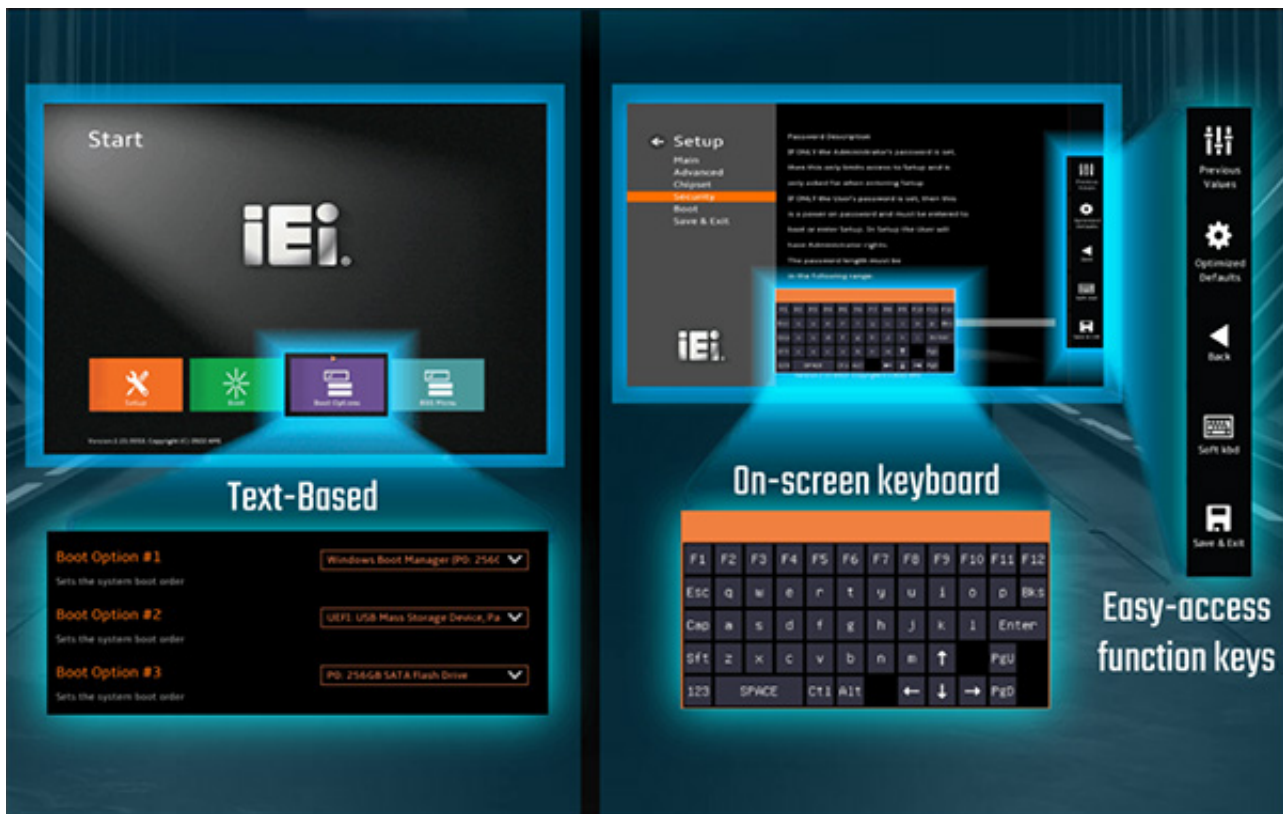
Start

iEi.

Setup

Boot

Boot Options

BBS Menu

Version 2.20.0058. Copyright (C) 2022 AMI

Text-Based

Boot Option #1
Sets the system boot order
Windows Boot Manager (P0: 256G

Boot Option #2
Sets the system boot order
UEFI: USB Mass Storage Device, Pa

Boot Option #3
Sets the system boot order
P0: 256GB SATA Flash Drive

← Setup
Main
Advanced
Chipset
Security
Boot
Save & Exit

Password Description
If ONLY the Administrator's password is set, then this only limits access to Setup and is only asked for when entering Setup.
If ONLY the User's password is set, then this is a power on password and must be entered to boot or enter Setup. In Setup the User will have Administrator rights.
The password length must be in the following range:

iEi.

On-screen keyboard

| F1 | F2 | F3 | F4 | F5 | F6 | F7 | F8 | F9 | F10 | F11 | F12 |
|---|---|---|---|---|---|---|---|---|---|---|---|
| Esc | q | w | e | r | t | y | u | i | o | p | Bks |
| Cap | a | s | d | f | g | h | j | k | l | Enter | |
| Sft | z | x | c | v | b | n | m | ↑ | | PgU | |
| 123 | SPACE | | Ctl | Alt | | ← | ↓ | → | PgD | | |

Previous Values

Optimized Defaults

Back

Soft kbd

Save & Exit

Easy-access function keys